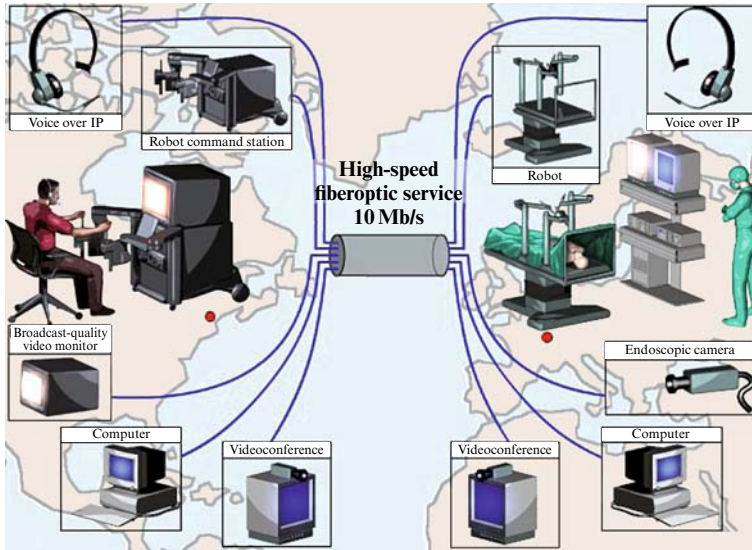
Voice over IP

Robot command station

High-speed fiberoptic service 10 Mb/s

Robot

Voice over IP

Broadcast-quality video monitor

Endoscopic camera

Computer

Videoconference

Videoconference

Computer